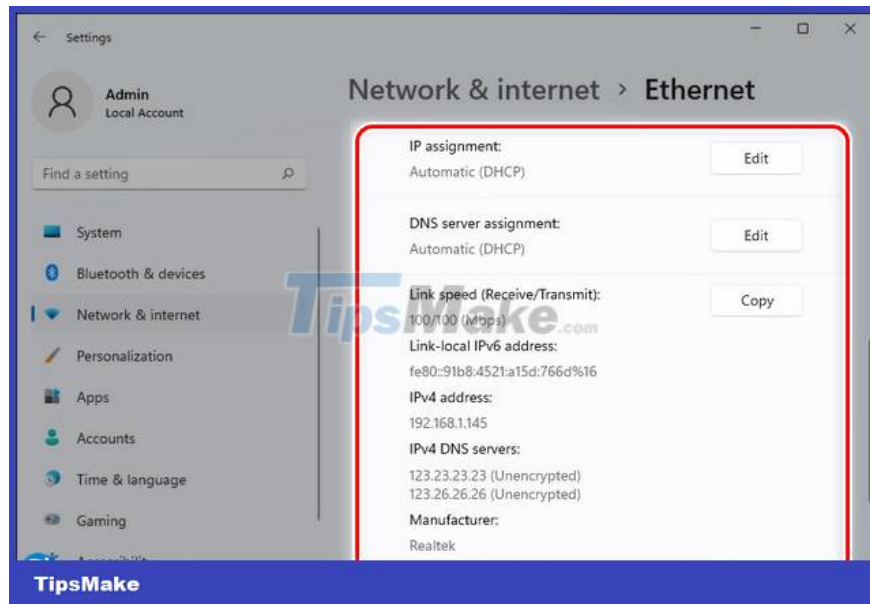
Settings

Admin
Local Account

Find a setting

System

Bluetooth & devices

Network & internet

Personalization

Apps

Accounts

Time & language

Gaming

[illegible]

Network & internet > Ethernet

IP assignment:
Automatic (DHCP)
Edit

DNS server assignment:
Automatic (DHCP)
Edit

Link speed (Receive/Transmit):
100/100 (Mbps)
Copy

Link-local IPv6 address:
fe80::91b8:4521:a15d:766d%16

IPv4 address:
192.168.1.145

IPv4 DNS servers:
123.23.23.23 (Unencrypted)
123.26.26.26 (Unencrypted)

Manufacturer:
Realtek

TipsMake.com

TipsMake